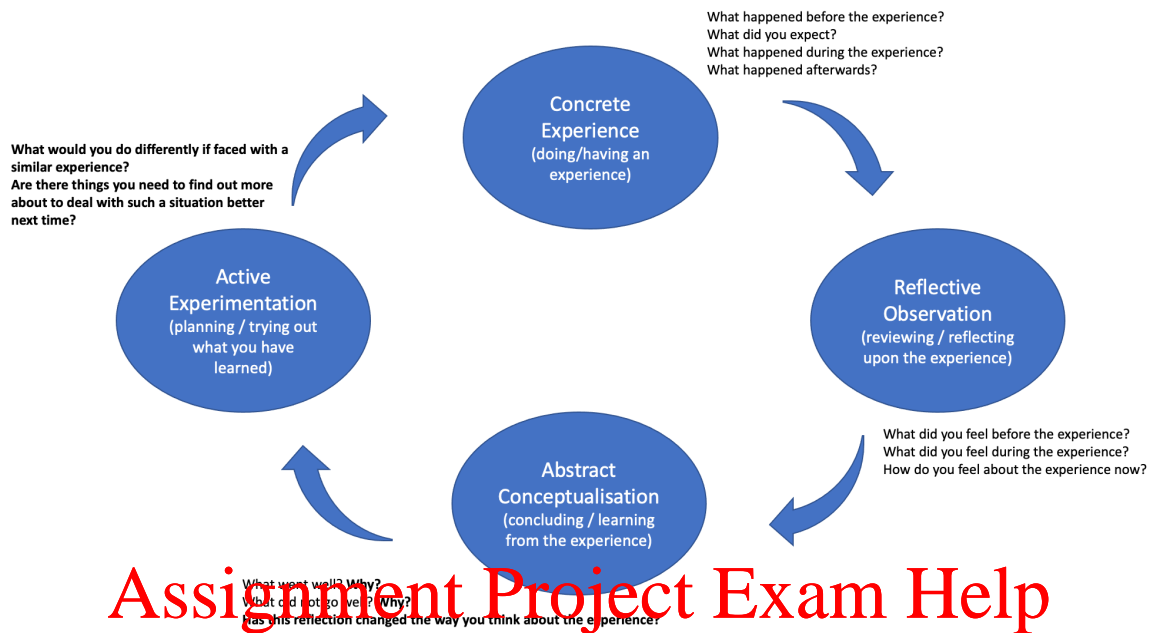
What happened before the experience?
What did you expect?
What happened during the experience?
What happened afterwards?

Concrete Experience (doing/having an experience)

What would you do differently if faced with a similar experience?
Are there things you need to find out more about to deal with such a situation better next time?

Reflective Observation (reviewing / reflecting upon the experience)

Active Experimentation (planning / trying out what you have learned)

What did you feel before the experience?
What did you feel during the experience?
How do you feel about the experience now?

Abstract Conceptualisation (concluding / learning from the experience)

What went well? Why?
What did not go well? Why?
Has this reflection changed the way you think about the experience?

Assignment Project Exam Help